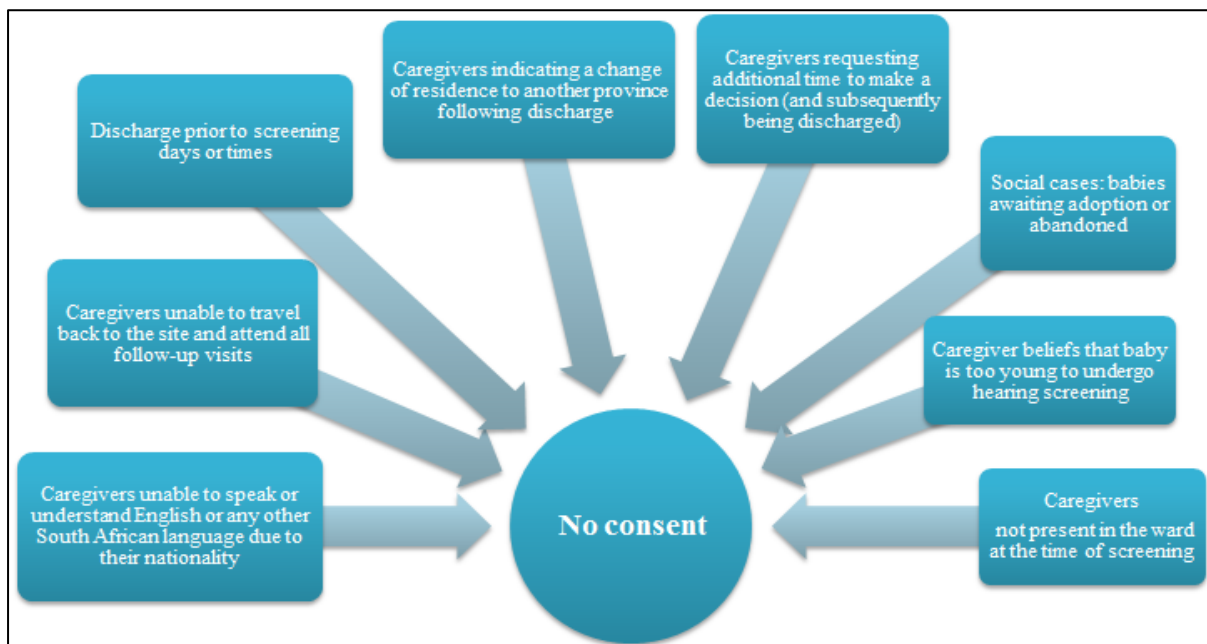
Discharge prior to screening days or times

Caregivers indicating a change of residence to another province following discharge

Caregivers requesting additional time to make a decision (and subsequently being discharged)

Social cases: babies awaiting adoption or abandoned

Caregivers unable to travel back to the site and attend all follow-up visits

Caregiver beliefs that baby is too young to undergo hearing screening

Caregivers unable to speak or understand English or any other South African language due to their nationality

No consent

Caregivers not present in the ward at the time of screening